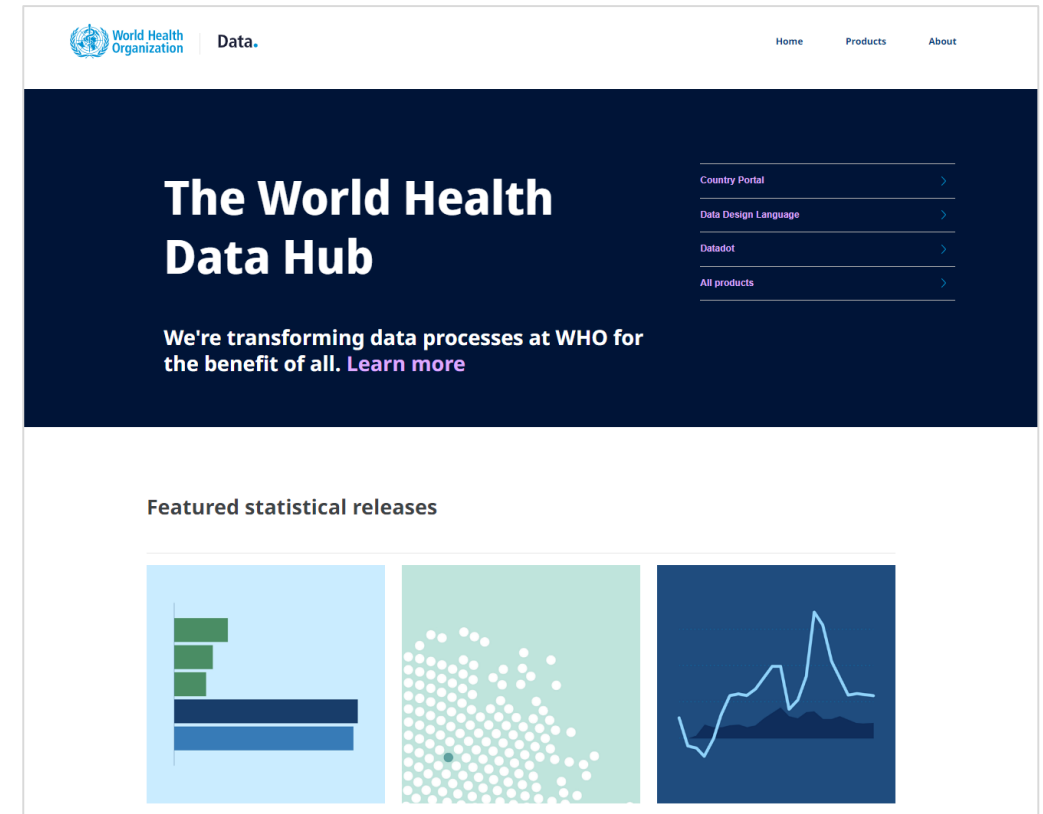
World Health Organization

Data.

Home

Products

About

The World Health Data Hub

We're transforming data processes at WHO for the benefit of all. Learn more

Country Portal

Data Design Language

Datadot

All products

Featured statistical releases